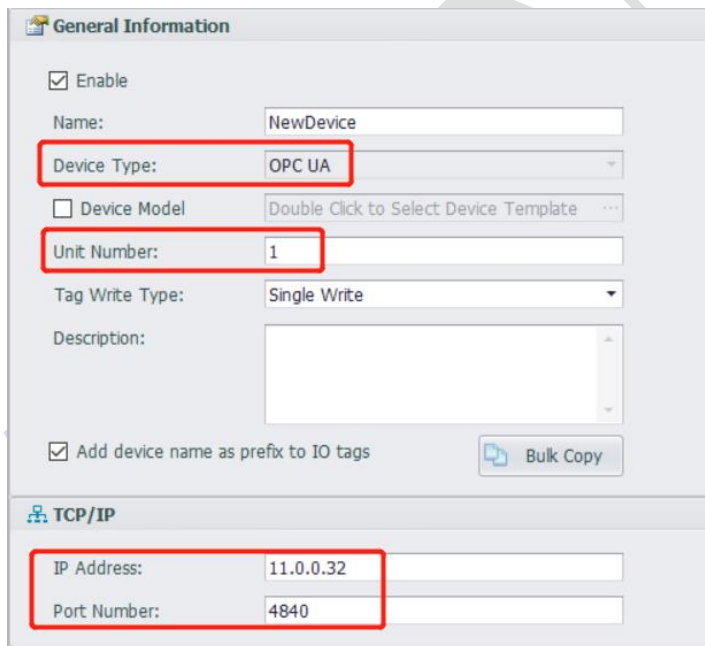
General Information

☑ Enable

Name: NewDevice

Device Type: OPC UA

☐ Device Model Double Click to Select Device Template ···

Unit Number: 1

Tag Write Type: Single Write

Description:

☑ Add device name as prefix to IO tags

Bulk Copy

TCP/IP

IP Address: 11.0.0.32

Port Number: 4840